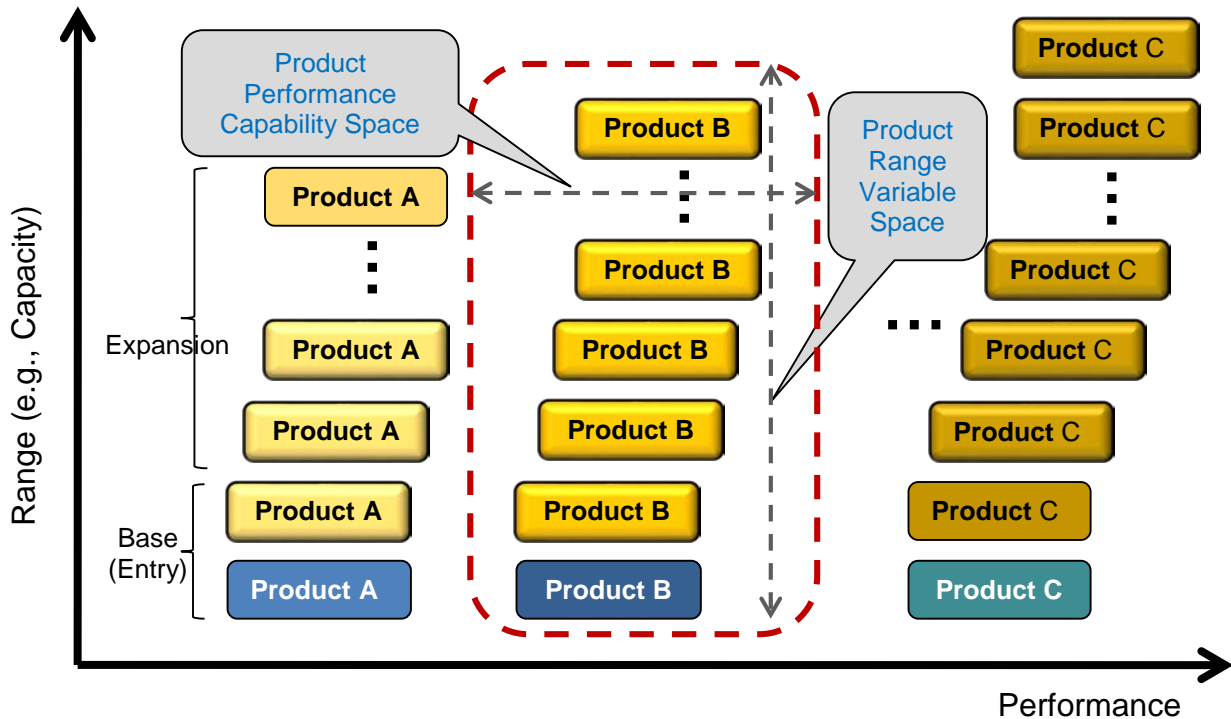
Product Performance Capability Space

Product Range Variable Space

Range (e.g., Capacity)

Expansion

Base (Entry)

Product A
Product A
Product A
Product A
Product A

Product B
Product B
Product B
Product B
Product B
Product B

Product C
Product C
Product C
Product C
Product C
Product C
Product C

Performance